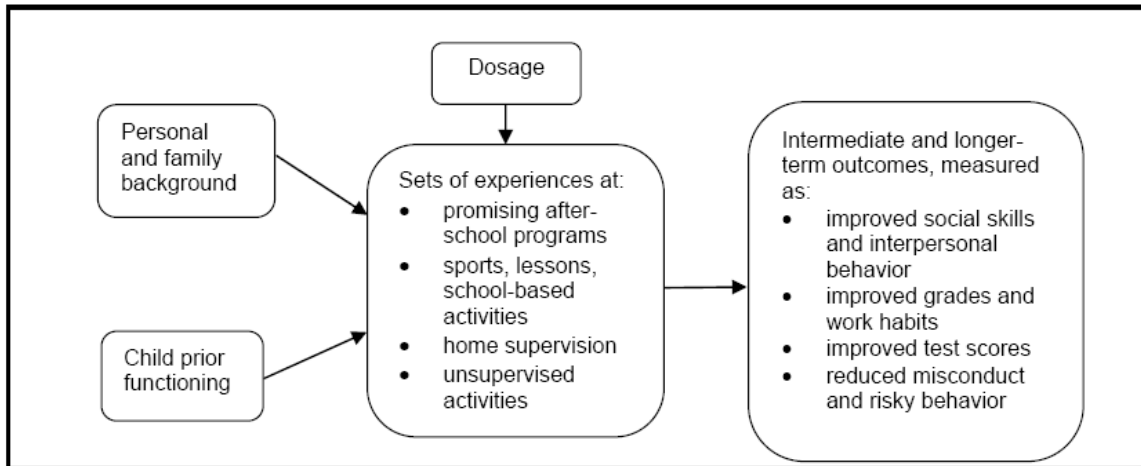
Dosage

Personal and family background

Child prior functioning

Sets of experiences at:
- promising after-school programs
- sports, lessons, school-based activities
- home supervision
- unsupervised activities

Intermediate and longer-term outcomes, measured as:
- improved social skills and interpersonal behavior
- improved grades and work habits
- improved test scores
- reduced misconduct and risky behavior